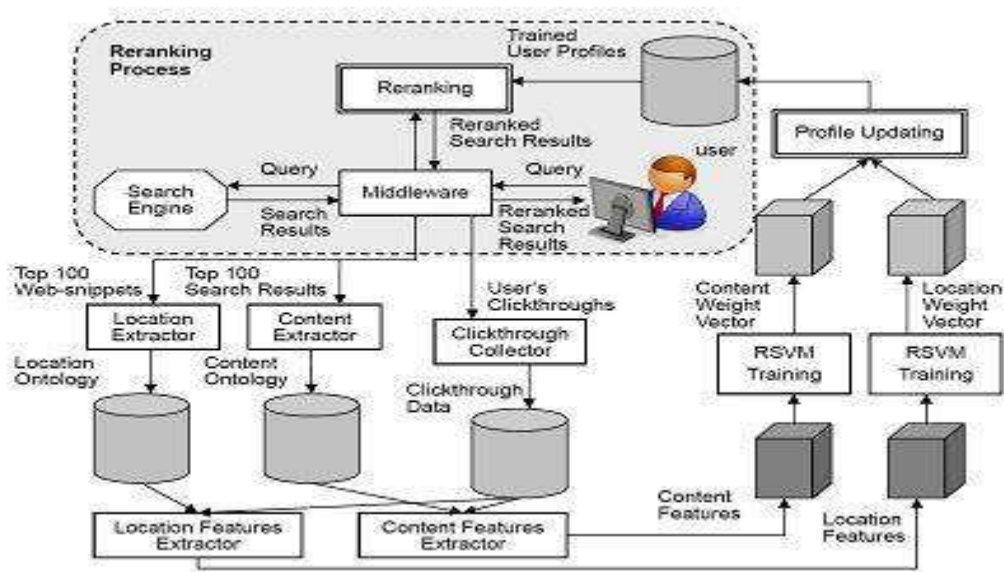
Reranking Process

Trained User Profiles

Reranking

Reranked Search Results

Profile Updating

user

Query

Query

Search Engine

Middleware

Search Results

Reranked Search Results

Top 100 Web-snippets

Top 100 Search Results

User's Clickthroughs

Content Weight Vector

Location Weight Vector

Location Extractor

Content Extractor

Clickthrough Collector

RSVM Training

RSVM Training

Location Ontology

Content Ontology

Clickthrough Data

Content Features

Location Features

Location Features Extractor

Content Features Extractor